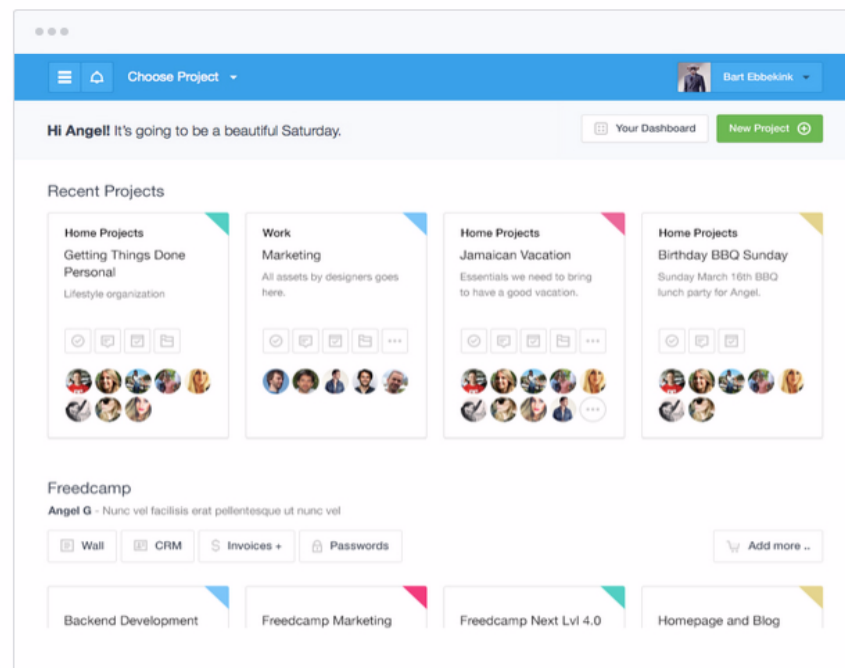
Choose Project

Bart Ebbekink

**Hi Angel!** It's going to be a beautiful Saturday.

Your Dashboard

New Project

Recent Projects

Home Projects
Getting Things Done Personal
Lifestyle organization

Work
Marketing
All assets by designers goes here.

Home Projects
Jamaican Vacation
Essentials we need to bring to have a good vacation.

Home Projects
Birthday BBQ Sunday
Sunday March 16th BBQ lunch party for Angel.

Freedcamp
**Angel G** - Nunc vel facilisis erat pellentesque ut nunc vel

Wall
CRM
Invoices +
Passwords
Add more ..

Backend Development
Freedcamp Marketing
Freedcamp Next Lvl 4.0
Homepage and Blog